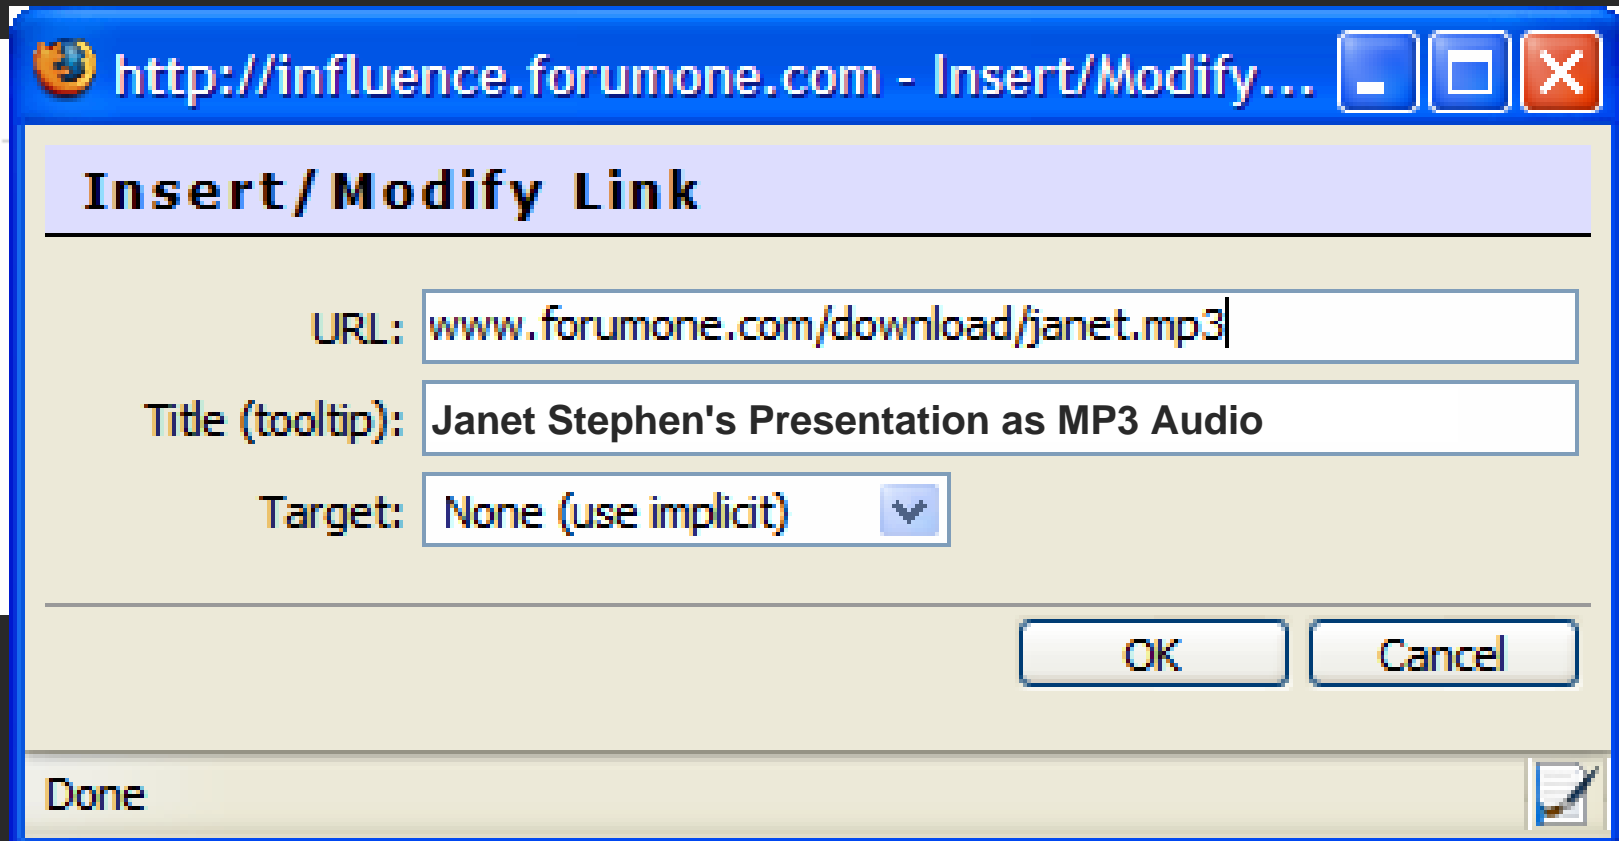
http://influence.forumone.com - Insert/Modify...

Insert/Modify Link

URL: www.forumone.com/download/janet.mp3

Title (tooltip): Janet Stephen's Presentation as MP3 Audio

Target: None (use implicit)

OK Cancel

Done